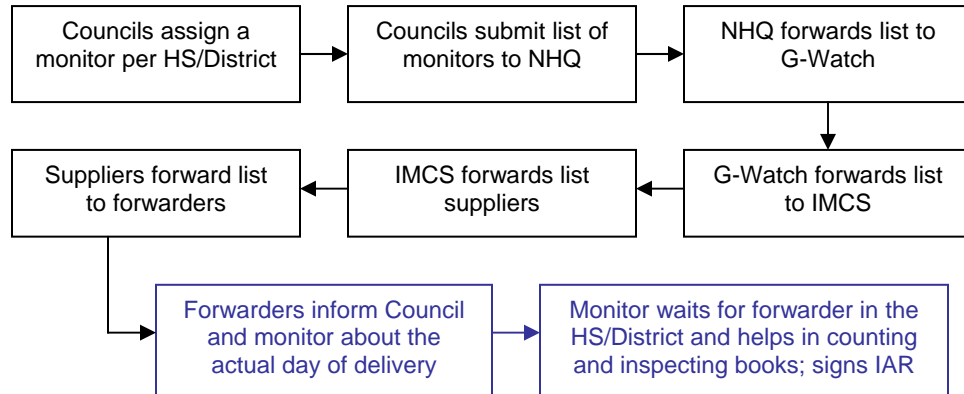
Councils assign a monitor per HS/District

Councils submit list of monitors to NHQ

NHQ forwards list to G-Watch

G-Watch forwards list to IMCS

IMCS forwards list suppliers

Suppliers forward list to forwarders

Forwarders inform Council and monitor about the actual day of delivery

Monitor waits for forwarder in the HS/District and helps in counting and inspecting books; signs IAR